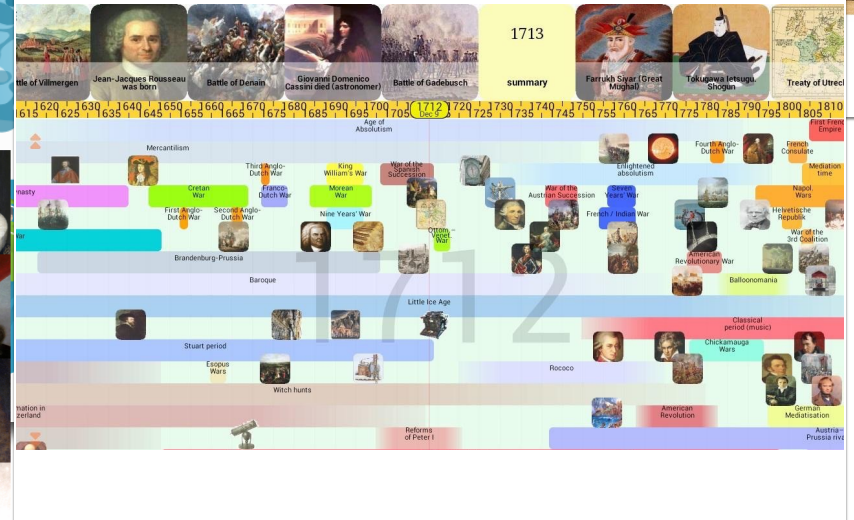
ttle of Villmergen
Jean-Jacques Rousseau was born
Battle of Denain
Giovanni Domenico Cassini died (astronomer)
Battle of Gadebusch
1713
summary
Farrukh Siyar (Great Mughal)
Tokugawa Ietsugu Shogun
Treaty of Utrec

1620 1630 1640 1650 1660 1670 1680 1690 1700 1712 1720 1730 1740 1750 1760 1770 1780 1790 1800 1810
615 1625 1635 1645 1655 1665 1675 1685 1695 1705 Dec 9 1725 1735 1745 1755 1765 1775 1785 1795 1805

Age of Absolutism
First Frenc Empire
Mercantilism
Fourth Anglo-Dutch War
French Consulate
Third Anglo-Dutch War
King William's War
War of the Spanish Succession
Enlightened absolutism
Mediation time
nasty
Cretan War
Franco-Dutch War
Morean War
War of the Austrian Succession
Seven Years' War
Napol. Wars
First Anglo-Dutch War
Second Anglo-Dutch War
Nine Years' War
French / Indian War
Helvetische Republik
War
Ottom.-Venet. War
War of the 3rd Coalition
Brandenburg-Prussia
American Revolutionary War
Baroque
Balloonomania
1712
Little Ice Age
Classical period (music)
Stuart period
Chickamauga Wars
Esopus Wars
Rococo
Witch hunts
mation in zerland
American Revolution
German Mediatisation
Reforms of Peter I
Austria-Prussia riva